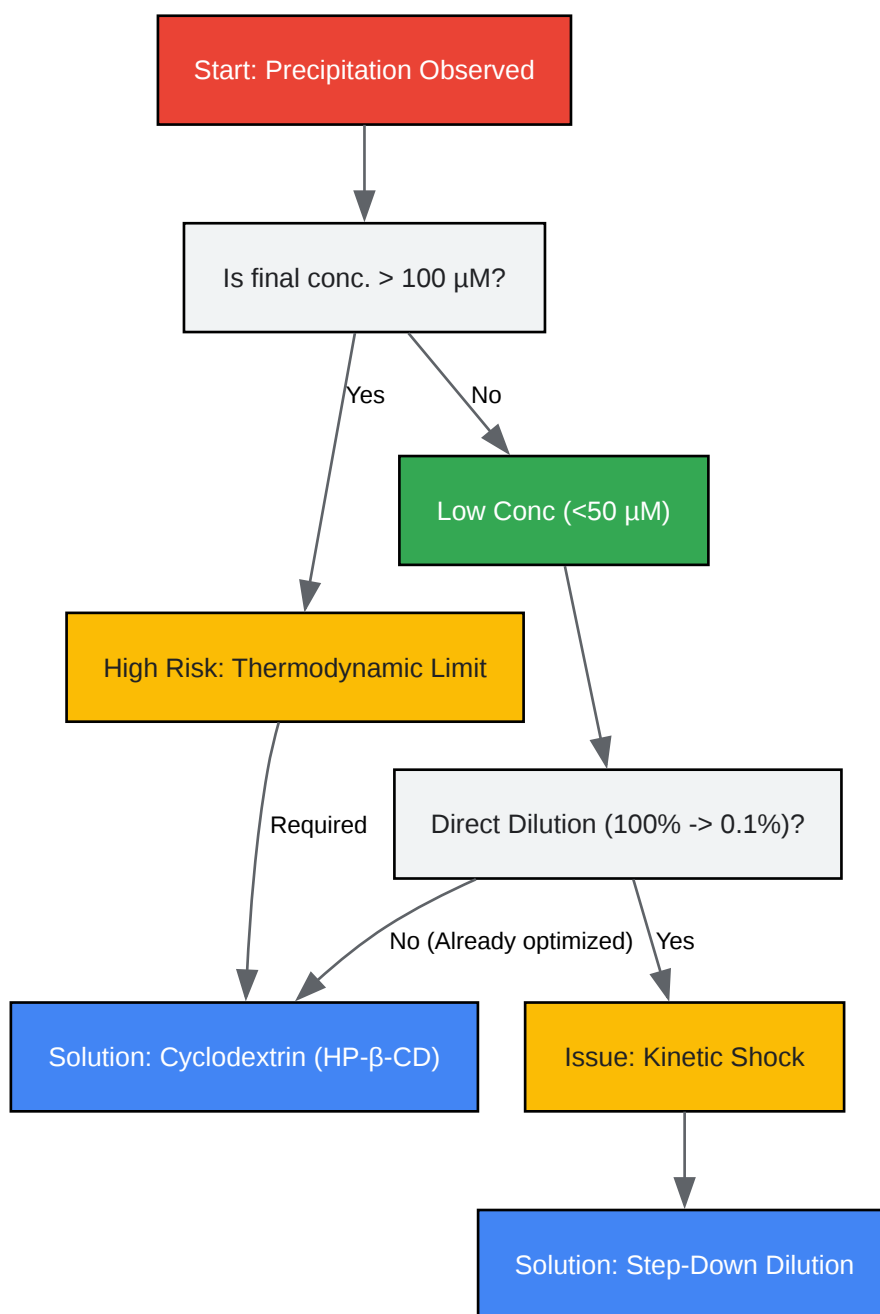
Start: Precipitation Observed

Is final conc. > 100 µM?

Yes

No

Low Conc (<50 µM)

High Risk: Thermodynamic Limit

Required

Direct Dilution (100% -> 0.1%)?

No (Already optimized)

Yes

Solution: Cyclodextrin (HP-β-CD)

Issue: Kinetic Shock

Solution: Step-Down Dilution